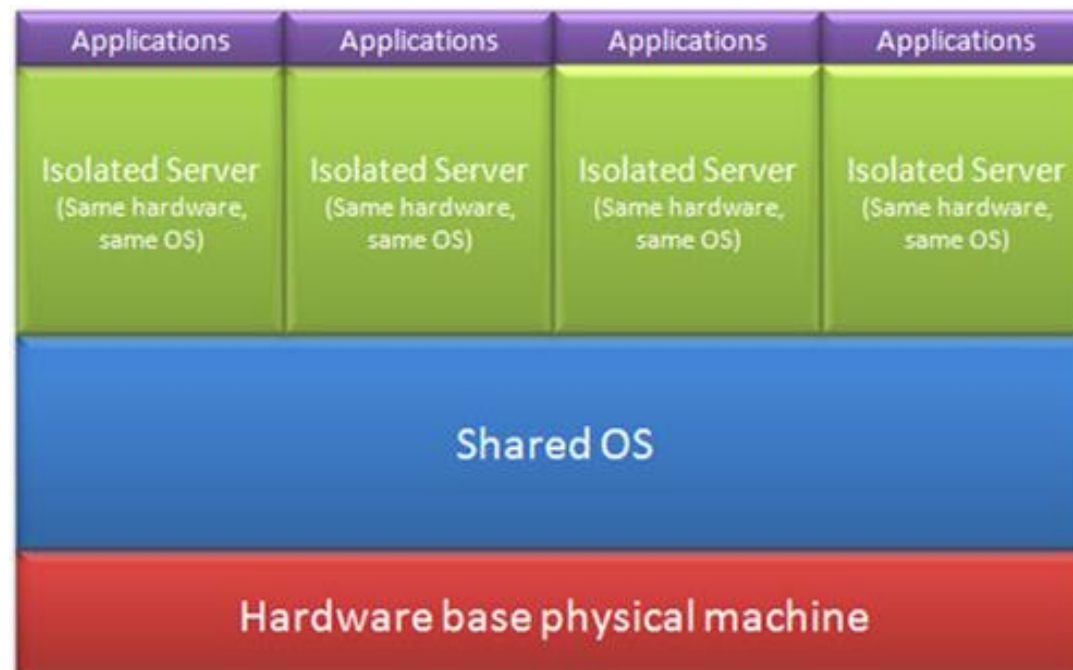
Applications Applications Applications Applications

Isolated Server (Same hardware, same OS)

Isolated Server (Same hardware, same OS)

Isolated Server (Same hardware, same OS)

Isolated Server (Same hardware, same OS)

Shared OS

Hardware base physical machine